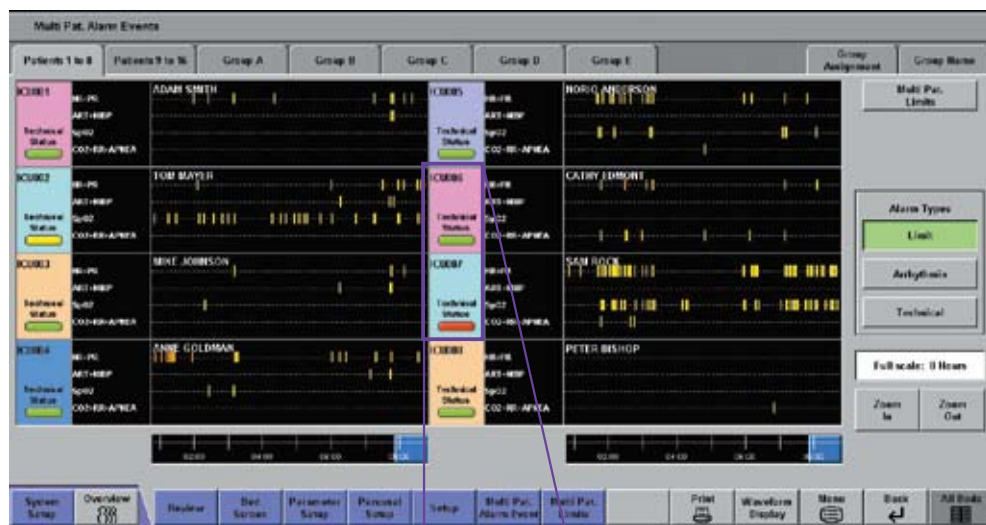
Multi Pat. Alarm Events

Patients 1 to 8
Patients 9 to 16
Group A
Group B
Group C
Group D
Group E
Group Assignment
Group Name

ICU001
HR-PR
ART-NIBP
SpO2
CO2-RR-APNEA
Technical Status
ADAM SMITH

ICU005
HR-PR
ART-NIBP
SpO2
CO2-RR-APNEA
Technical Status
NORIO ANDERSON

Multi Pat. Limits

ICU002
HR-PR
ART-NIBP
SpO2
CO2-RR-APNEA
Technical Status
TOM MAYER

ICU006
HR-PR
ART-NIBP
SpO2
CO2-RR-APNEA
Technical Status
CATHY EDMONT

Alarm Types
Limit
Arrhythmia
Technical

ICU003
HR-PR
ART-NIBP
SpO2
CO2-RR-APNEA
Technical Status
MIKE JOHNSON

ICU007
HR-PR
ART-NIBP
SpO2
CO2-RR-APNEA
Technical Status
SAM ROCK

ICU004
HR-PR
ART-NIBP
SpO2
CO2-RR-APNEA
Technical Status
ANNE GOLDMAN

ICU008
HR-PR
ART-NIBP
SpO2
CO2-RR-APNEA
Technical Status
PETER BISHOP

Full scale: 8 Hours

Zoom In
Zoom Out

02:00 04:00 06:00 08:00
02:00 04:00 06:00 08:00

System Setup
Overview
Review
Bed Screen
Parameter Setup
Personal Setup
Setup
Multi Pat. Alarm Event
Multi Pat. Limits
Print
Waveform Display
Menu
Back
All Beds